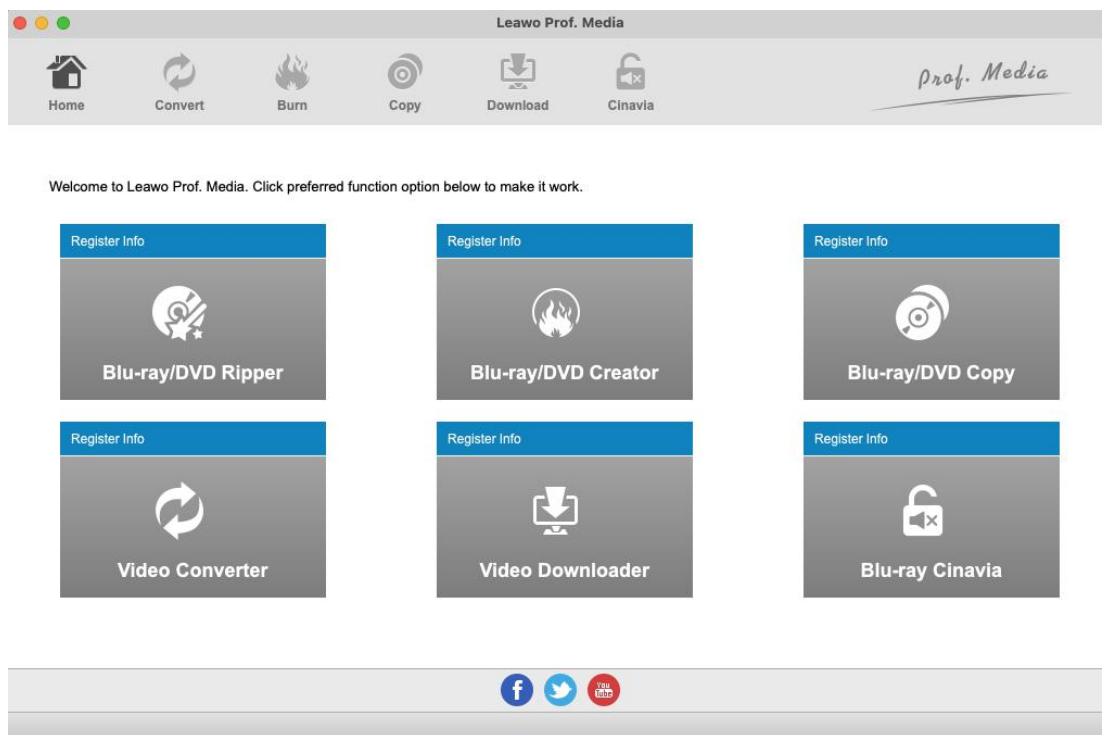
Leawo Prof. Media

Home Convert Burn Copy Download Cinavia

Prof. Media

Welcome to Leawo Prof. Media. Click preferred function option below to make it work.

Register Info
Blu-ray/DVD Ripper

Register Info
Blu-ray/DVD Creator

Register Info
Blu-ray/DVD Copy

Register Info
Video Converter

Register Info
Video Downloader

Register Info
Blu-ray Cinavia

You Tube